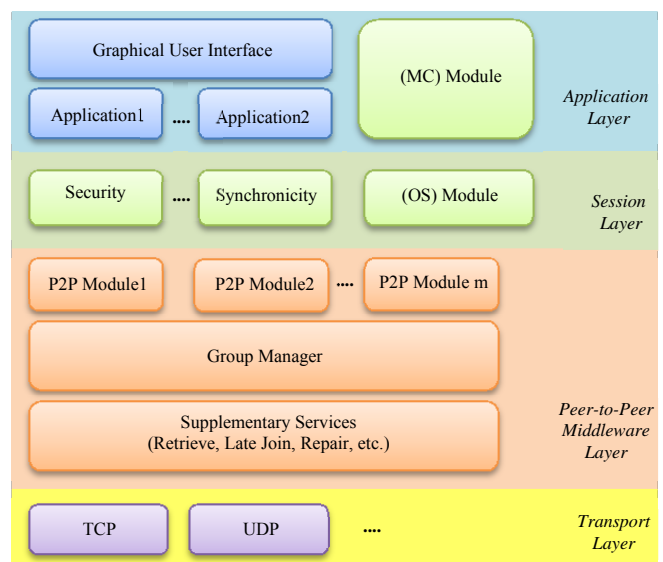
Graphical User Interface

Application1 .... Application2

(MC) Module

Application Layer

Security .... Synchronicity

(OS) Module

Session Layer

P2P Module1

P2P Module2 ....

P2P Module m

Group Manager

Supplementary Services (Retrieve, Late Join, Repair, etc.)

Peer-to-Peer Middleware Layer

TCP

UDP

....

Transport Layer